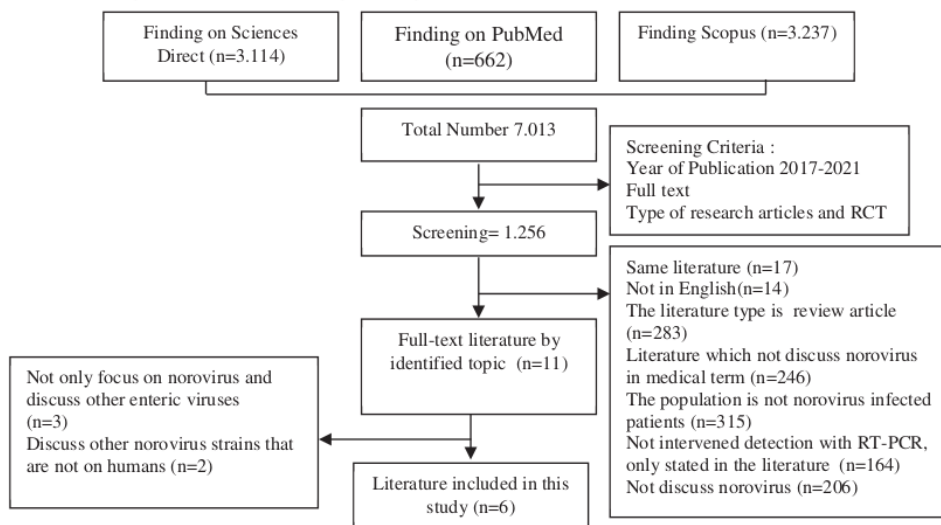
Finding on Sciences Direct (n=3.114)

Finding on PubMed (n=662)

Finding Scopus (n=3.237)

Total Number 7.013

Screening Criteria :
Year of Publication 2017-2021
Full text
Type of research articles and RCT

Screening= 1.256

Same literature (n=17)
Not in English(n=14)
The literature type is review article (n=283)
Literature which not discuss norovirus in medical term (n=246)
The population is not norovirus infected patients (n=315)
Not intervened detection with RT-PCR, only stated in the literature (n=164)
Not discuss norovirus (n=206)

Full-text literature by identified topic (n=11)

Not only focus on norovirus and discuss other enteric viruses (n=3)
Discuss other norovirus strains that are not on humans (n=2)

Literature included in this study (n=6)